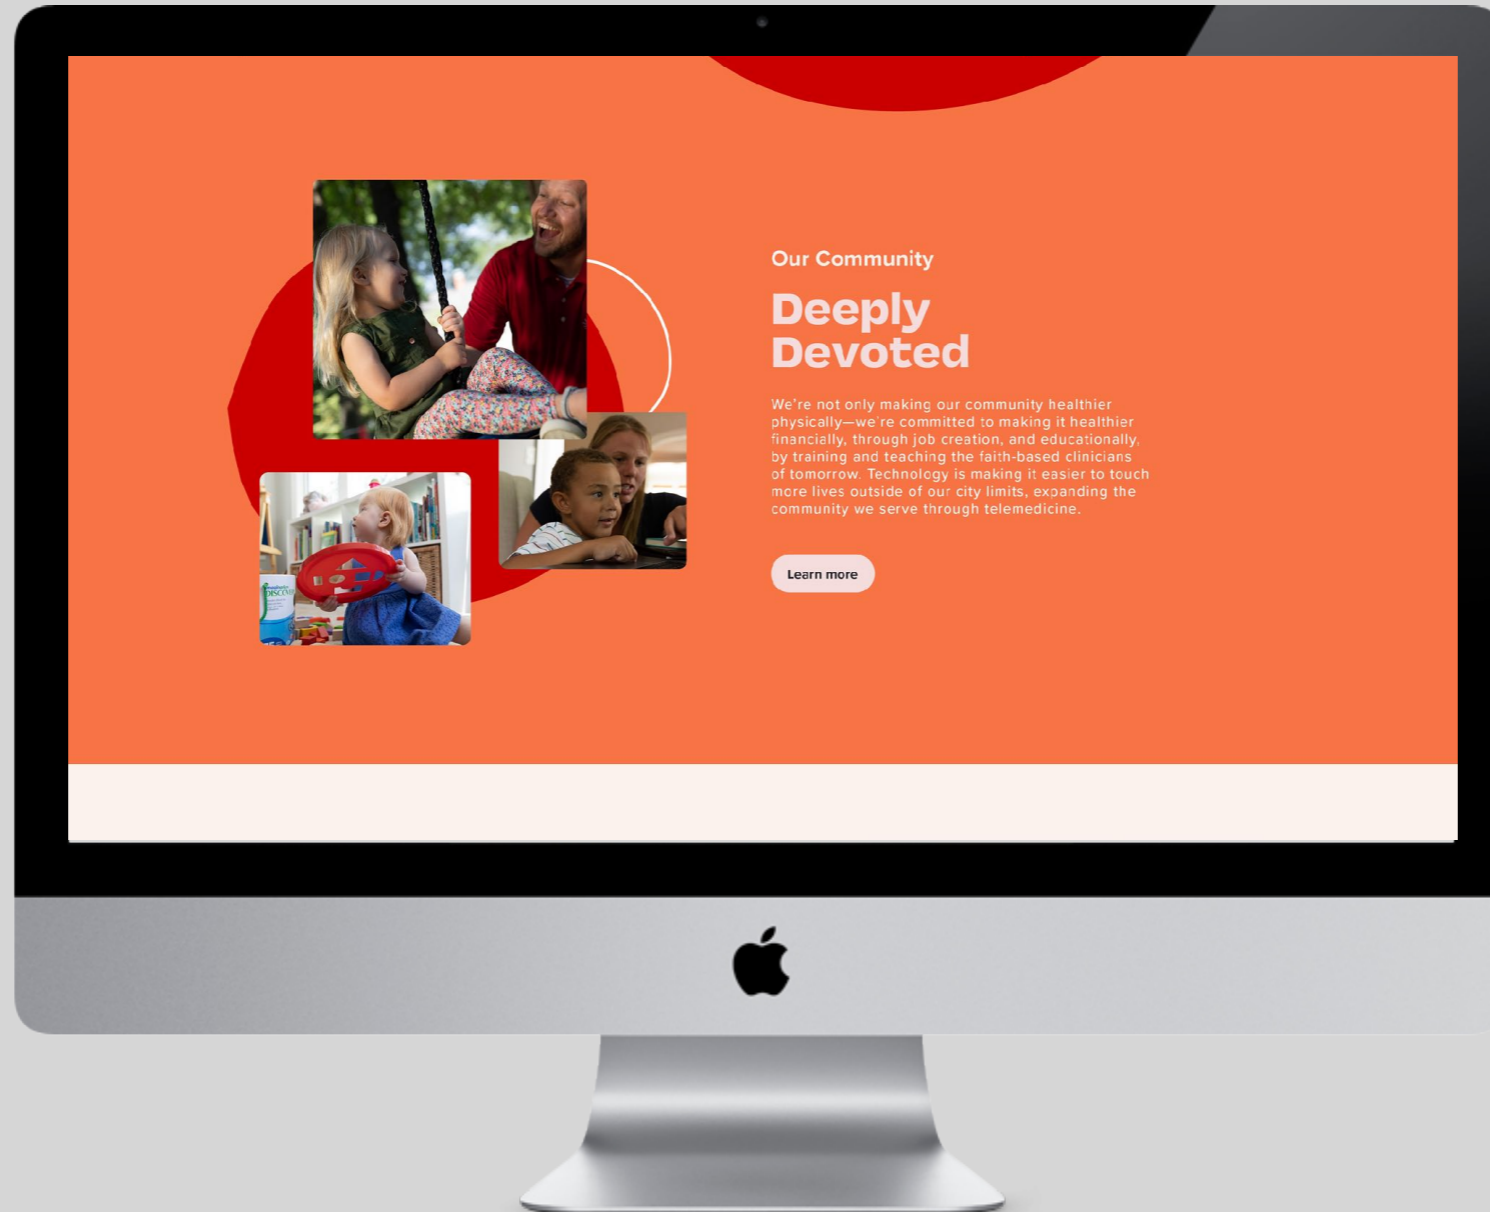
Our Community

Deeply Devoted

We're not only making our community healthier physically—we're committed to making it healthier financially, through job creation, and educationally, by training and teaching the faith-based clinicians of tomorrow. Technology is making it easier to touch more lives outside of our city limits, expanding the community we serve through telemedicine.

Learn more